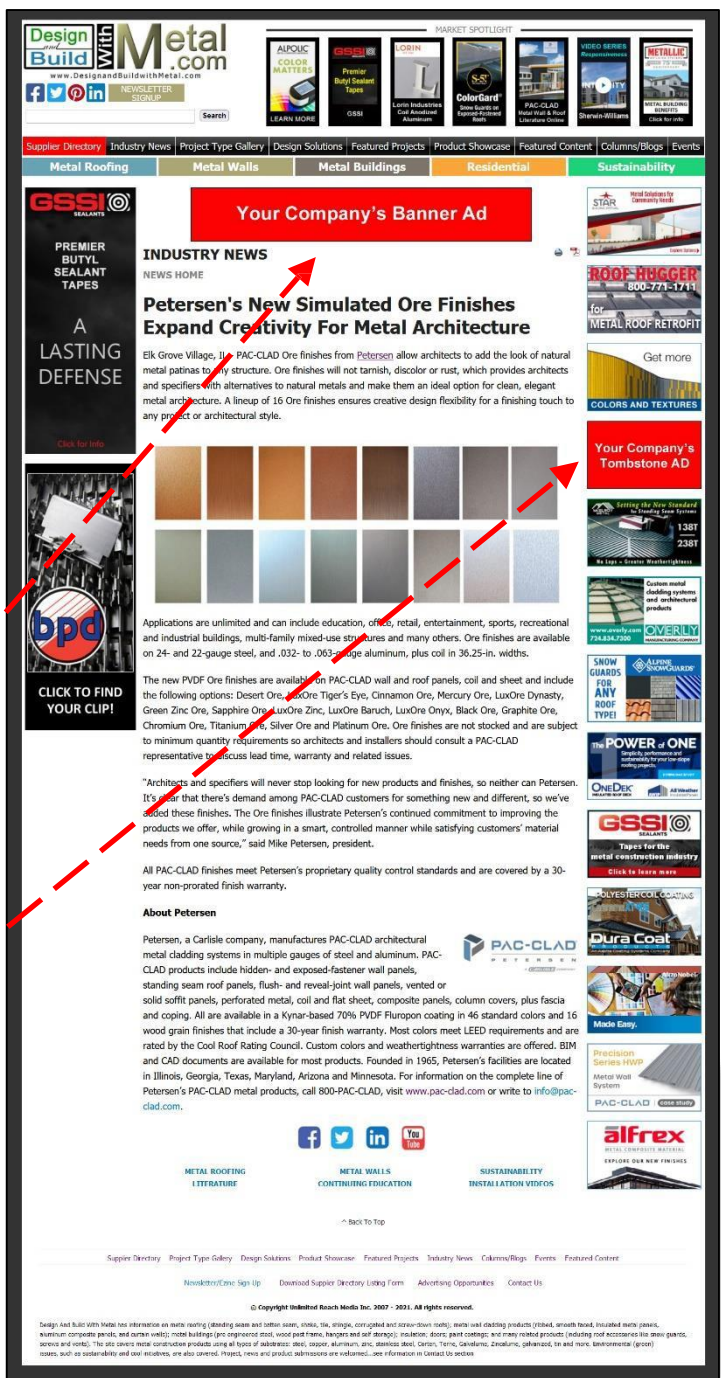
Design and Build With Metal.com
www.DesignandBuildwithMetal.com

NEWSLETTER SIGNUP

Search

MARKET SPOTLIGHT

ALPOLIC COLOR MATTERS LEARN MORE

GSSI Premier Butyl Sealant Tapes GSSI

LORIN Lorin Industries Coil Anodized Aluminum

S-5! ColorGard Snow Guards on Exposed-Fastened Roofs

PAC-CLAD Metal Wall & Roof Literature Online

VIDEO SERIES Responsiveness Sherwin-Williams

METALLIC METAL BUILDING BENEFITS Click for info

Supplier Directory | Industry News | Project Type Gallery | Design Solutions | Featured Projects | Product Showcase | Featured Content | Columns/Blogs | Events

Metal Roofing | Metal Walls | Metal Buildings | Residential | Sustainability

GSSI SEALANTS PREMIER BUTYL SEALANT TAPES A LASTING DEFENSE Click for info

bpd CLICK TO FIND YOUR CLIP!

Your Company's Banner Ad

INDUSTRY NEWS

NEWS HOME

Petersen's New Simulated Ore Finishes Expand Creativity For Metal Architecture

Elk Grove Village, Il., PAC-CLAD Ore finishes from Petersen allow architects to add the look of natural metal patinas to any structure. Ore finishes will not tarnish, discolor or rust, which provides architects and specifiers with alternatives to natural metals and make them an ideal option for clean, elegant metal architecture. A lineup of 16 Ore finishes ensures creative design flexibility for a finishing touch to any project or architectural style.

Applications are unlimited and can include education, office, retail, entertainment, sports, recreational and industrial buildings, multi-family mixed-use structures and many others. Ore finishes are available on 24- and 22-gauge steel, and .032- to .063-gauge aluminum, plus coil in 36.25-in. widths.

The new PVDF Ore finishes are available on PAC-CLAD wall and roof panels, coil and sheet and include the following options: Desert Ore, LuxOre Tiger's Eye, Cinnamon Ore, Mercury Ore, LuxOre Dynasty, Green Zinc Ore, Sapphire Ore, LuxOre Zinc, LuxOre Baruch, LuxOre Onyx, Black Ore, Graphite Ore, Chromium Ore, Titanium Ore, Silver Ore and Platinum Ore. Ore finishes are not stocked and are subject to minimum quantity requirements so architects and installers should consult a PAC-CLAD representative to discuss lead time, warranty and related issues.

"Architects and specifiers will never stop looking for new products and finishes, so neither can Petersen. It's clear that there's demand among PAC-CLAD customers for something new and different, so we've added these finishes. The Ore finishes illustrate Petersen's continued commitment to improving the products we offer, while growing in a smart, controlled manner while satisfying customers' material needs from one source," said Mike Petersen, president.

All PAC-CLAD finishes meet Petersen's proprietary quality control standards and are covered by a 30-year non-prorated finish warranty.

About Petersen

Petersen, a Carlisle company, manufactures PAC-CLAD architectural metal cladding systems in multiple gauges of steel and aluminum. PAC-CLAD products include hidden- and exposed-fastener wall panels, standing seam roof panels, flush- and reveal-joint wall panels, vented or solid soffit panels, perforated metal, coil and flat sheet, composite panels, column covers, plus fascia and coping. All are available in a Kynar-based 70% PVDF Fluropon coating in 46 standard colors and 16 wood grain finishes that include a 30-year finish warranty. Most colors meet LEED requirements and are rated by the Cool Roof Rating Council. Custom colors and weathertightness warranties are offered. BIM and CAD documents are available for most products. Founded in 1965, Petersen's facilities are located in Illinois, Georgia, Texas, Maryland, Arizona and Minnesota. For information on the complete line of Petersen's PAC-CLAD metal products, call 800-PAC-CLAD, visit www.pac-clad.com or write to info@pac-clad.com.

PAC-CLAD PETERSEN

METAL ROOFING LITERATURE | METAL WALLS CONTINUING EDUCATION | SUSTAINABILITY INSTALLATION VIDEOS

^ Back To Top

Supplier Directory Project Type Gallery Design Solutions Product Showcase Featured Projects Industry News Columns/Blogs Events Featured Content

Newsletter/Ezine Sign-Up Download Supplier Directory Listing Form Advertising Opportunities Contact Us

© Copyright Unlimited Reach Media Inc. 2007 - 2021. All rights reserved.

Design And Build With Metal has information on metal roofing (standing seam and batten seam, shake, tile, shingle, corrugated and screw-down roofs); metal wall cladding products (ribbed, smooth faced, insulated metal panels, aluminum composite panels, and curtain walls); metal buildings (pre engineered steel, wood post frame, hangers and self storage); insulation; doors; paint coatings; and many related products (including roof accessories like snow guards, screws and vents). The site covers metal construction products using all types of substrates: steel, copper, aluminum, zinc, stainless steel, Corten, Terne, Galvalume, Zincalume, galvanized, tin and more. Environmental (green) issues, such as sustainability and cool initiatives, are also covered. Project, news and product submissions are welcomed...see information in Contact Us section

STAR Metal Solutions for Community Needs

ROOF HUGGER 800-771-1711 for METAL ROOF RETROFIT

Get more COLORS AND TEXTURES

Your Company's Tombstone AD

Setting the New Standard for Standing Seam Systems 138T 238T No Laps = Greater Weathertightness

Custom metal cladding systems and architectural products www.overly.com 724.834.7300 OVERLY

SNOW GUARDS FOR ANY ROOF TYPE! ALPINE SNOWGUARDS

The POWER of ONE OneDek All Weather

GSSI SEALANTS Tapes for the metal construction industry Click to learn more

POLYESTER COIL COATINGS Dura Coat

Made Easy.

Precision Series HWP Metal Wall System PAC-CLAD case study

alfrex METAL COMPOSITE MATERIAL EXPLORE OUR NEW FINISHES